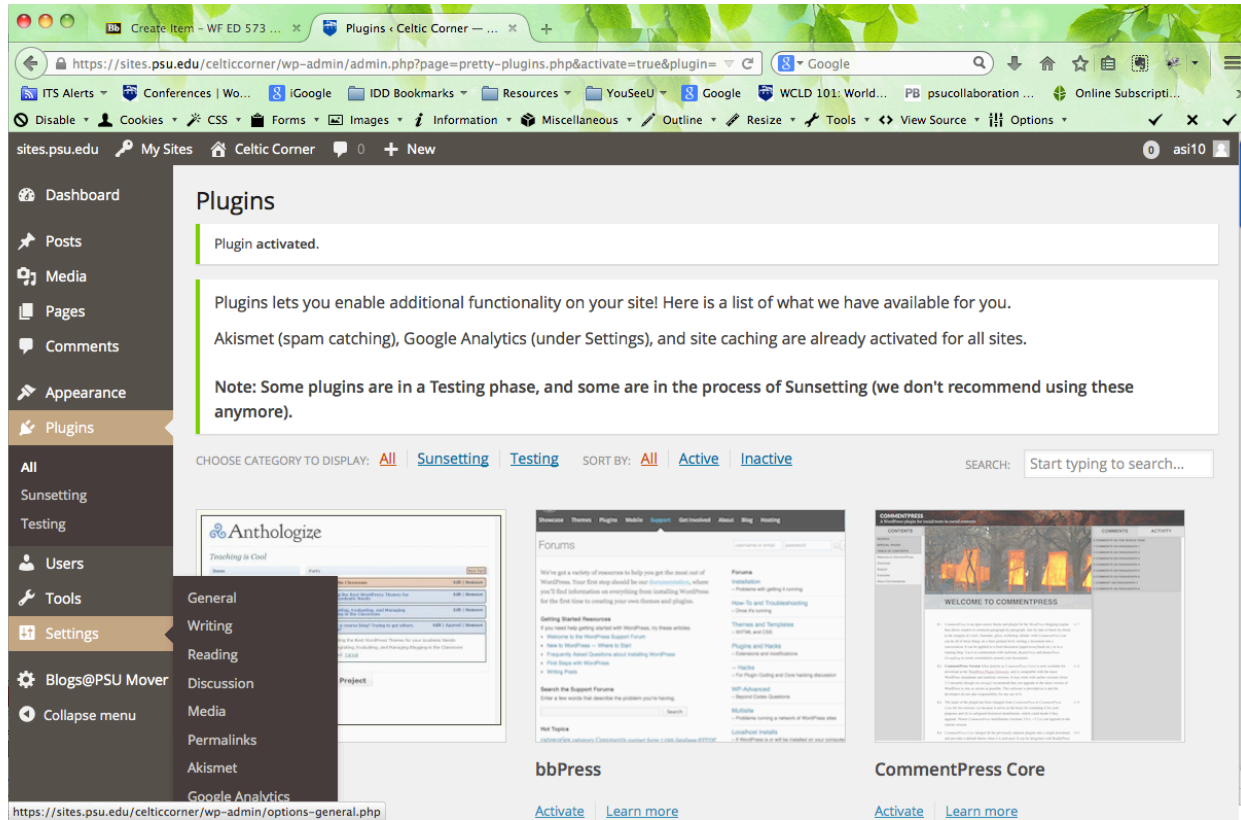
Create Item – WF ED 573 ...
Plugins ‹ Celtic Corner — ...
https://sites.psu.edu/celticcorner/wp-admin/admin.php?page=pretty-plugins.php&activate=true&plugin=
Google
ITS Alerts
Conferences | Wo...
iGoogle
IDD Bookmarks
Resources
YouSeeU
Google
WCLD 101: World...
psucollaboration ...
Online Subscripti...
Disable
Cookies
CSS
Forms
Images
Information
Miscellaneous
Outline
Resize
Tools
View Source
Options
sites.psu.edu
My Sites
Celtic Corner
0
New
0
asi10

Dashboard
Posts
Media
Pages
Comments
Appearance
Plugins
All
Sunsetting
Testing
Users
Tools
Settings
Blogs@PSU Mover
Collapse menu

General
Writing
Reading
Discussion
Media
Permalinks
Akismet
Google Analytics

Plugins

Plugin activated.

Plugins lets you enable additional functionality on your site! Here is a list of what we have available for you.

Akismet (spam catching), Google Analytics (under Settings), and site caching are already activated for all sites.

Note: Some plugins are in a Testing phase, and some are in the process of Sunsetting (we don't recommend using these anymore).

CHOOSE CATEGORY TO DISPLAY: All | Sunsetting | Testing SORT BY: All | Active | Inactive SEARCH: Start typing to search...

Anthologize
Teaching is Cool
Project

Forums

WELCOME TO COMMENTPRESS

bbPress
Activate | Learn more

CommentPress Core
Activate | Learn more

https://sites.psu.edu/celticcorner/wp-admin/options-general.php